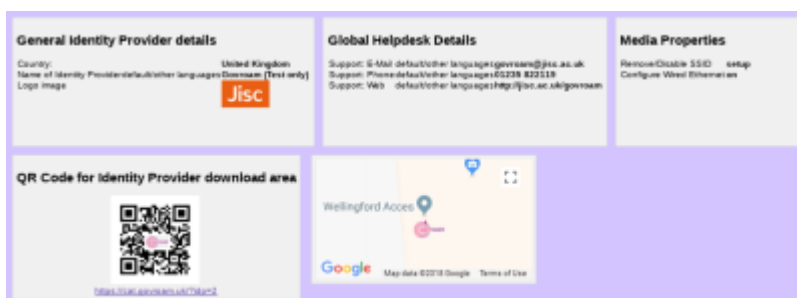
General Identity Provider details

Country: United Kingdom
Name of Identity Provider default/other languages Govroam [Test only]
Logo image

Jisc

Global Helpdesk Details

Support: E-Mail default/other languages govroam@jisc.ac.uk
Support: Phone default/other languages 01235 822119
Support: Web default/other languages http://jisc.ac.uk/govroam

Media Properties

Remove/Disable SSID setup
Configure Wired Ethernet on

QR Code for Identity Provider download area

https://cat.govroam.uk/?idp=2

Wellingford Acces

Govroam

Google

Map data ©2018 Google Terms of Use